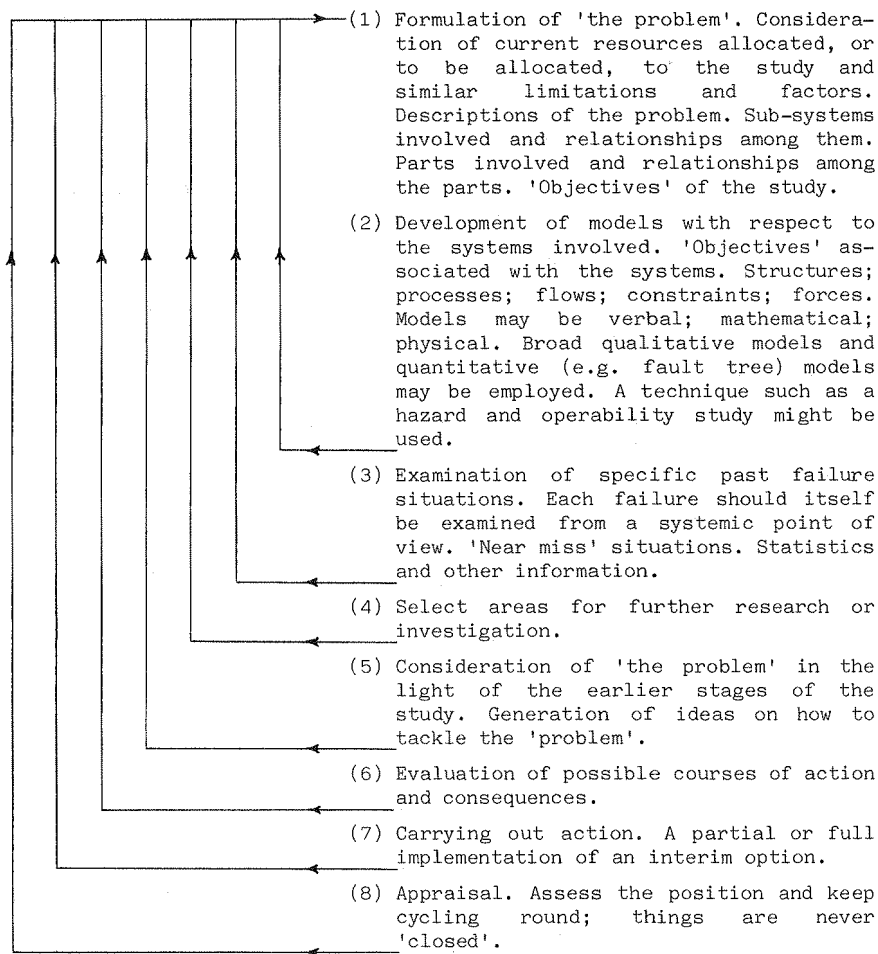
(1) Formulation of 'the problem'. Consideration of current resources allocated, or to be allocated, to the study and similar limitations and factors. Descriptions of the problem. Sub-systems involved and relationships among them. Parts involved and relationships among the parts. 'Objectives' of the study.

(2) Development of models with respect to the systems involved. 'Objectives' associated with the systems. Structures; processes; flows; constraints; forces. Models may be verbal; mathematical; physical. Broad qualitative models and quantitative (e.g. fault tree) models may be employed. A technique such as a hazard and operability study might be used.

(3) Examination of specific past failure situations. Each failure should itself be examined from a systemic point of view. 'Near miss' situations. Statistics and other information.

(4) Select areas for further research or investigation.

(5) Consideration of 'the problem' in the light of the earlier stages of the study. Generation of ideas on how to tackle the 'problem'.

(6) Evaluation of possible courses of action and consequences.

(7) Carrying out action. A partial or full implementation of an interim option.

(8) Appraisal. Assess the position and keep cycling round; things are never 'closed'.